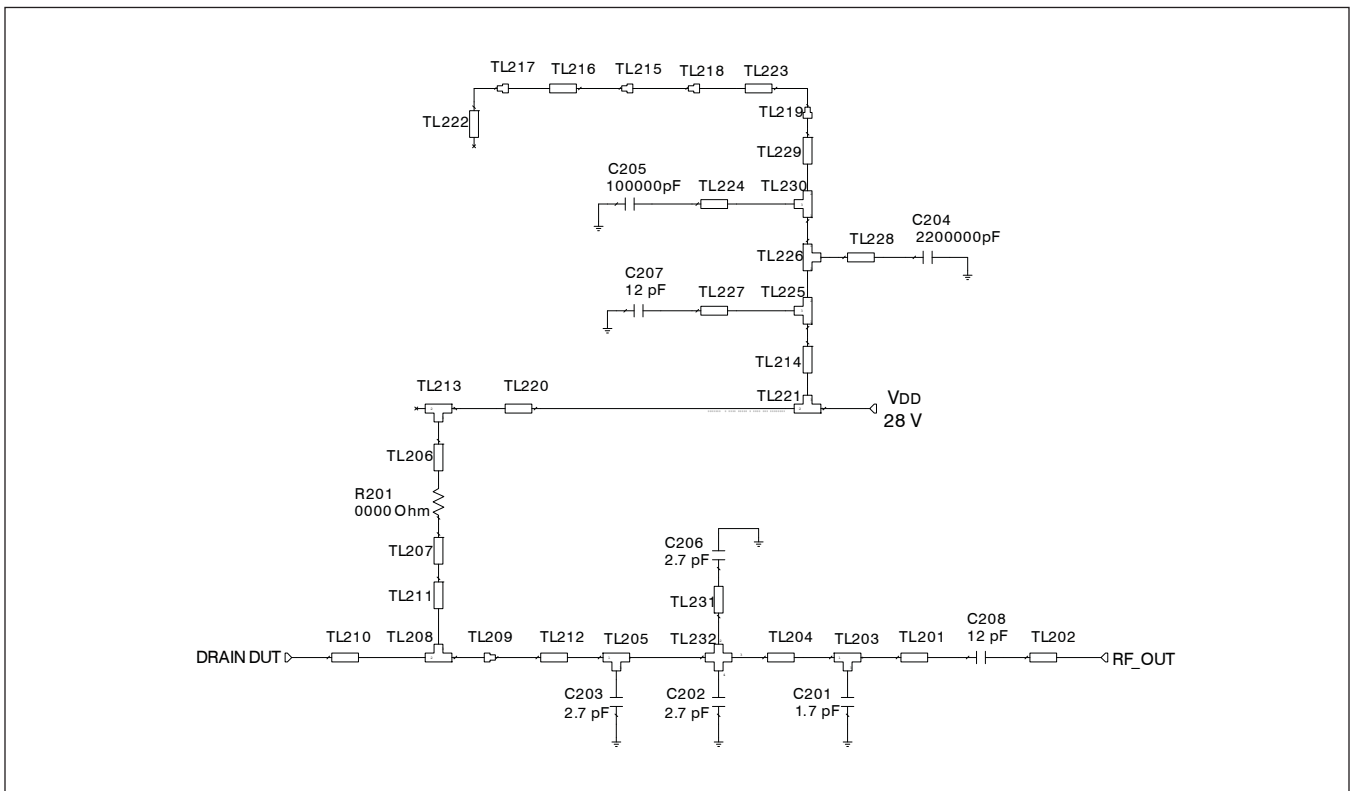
TL217 TL216 TL215 TL218 TL223

TL222

TL219

TL229

C205
100000pF TL224 TL230

C204
TL228 2200000pF
TL226

C207
12 pF TL227 TL225

TL214

TL213 TL220 TL221 VDD
28 V

TL206

R201
0000 Ohm

TL207

TL211

C206
2.7 pF

TL231

C208
TL210 TL208 TL209 TL212 TL205 TL232 TL204 TL203 TL201 12 pF TL202
DRAIN DUT RF_OUT

C203 C202 C201
2.7 pF 2.7 pF 1.7 pF